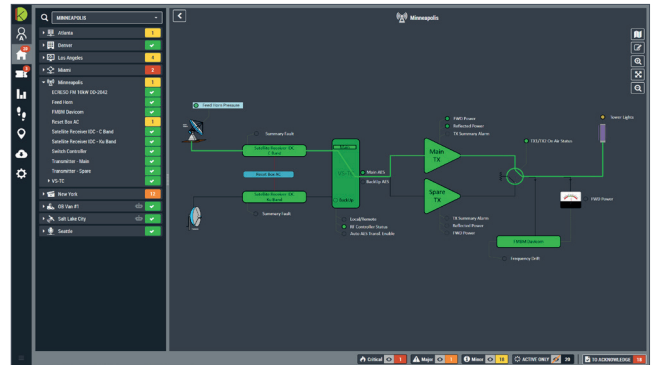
MINNEAPOLIS

Atlanta 1
Denver 1
Los Angeles 4
Miami 3
Minneapolis 1
ECRESO FM 10kW OD-2842
Feed Horn
FMBM Davicom
Reset Box AC
Satellite Receiver IDC - C Band
Satellite Receiver IDC - Ku Band
Switch Controller
Transmitter - Main
Transmitter - Spare
VS-TC
New York 13
OB Van #1
Salt Lake City
Seattle

Minneapolis

Feed Horn Pressure
Summary Fault
Satellite Receiver IDC C Band
Reset Box AC
Satellite Receiver IDC Ku Band
Summary Fault
VS-TC
Main AES
Backup AES
Local/Remote
RF Controller Status
Auto AES Transfer Enable
FWD Power
Reflected Power
TX Summary Alarm
Main TX
Spare TX
TX Summary Alarm
Reflected Power
FWD Power
TX1/TX2 On Air Status
Sonic Lights
FWD Power
FMBM Davicom
Frequency Drift

Critical 1
Major 5
Minor 19
ACTIVE ONLY 39
TO ACKNOWLEDGE 18